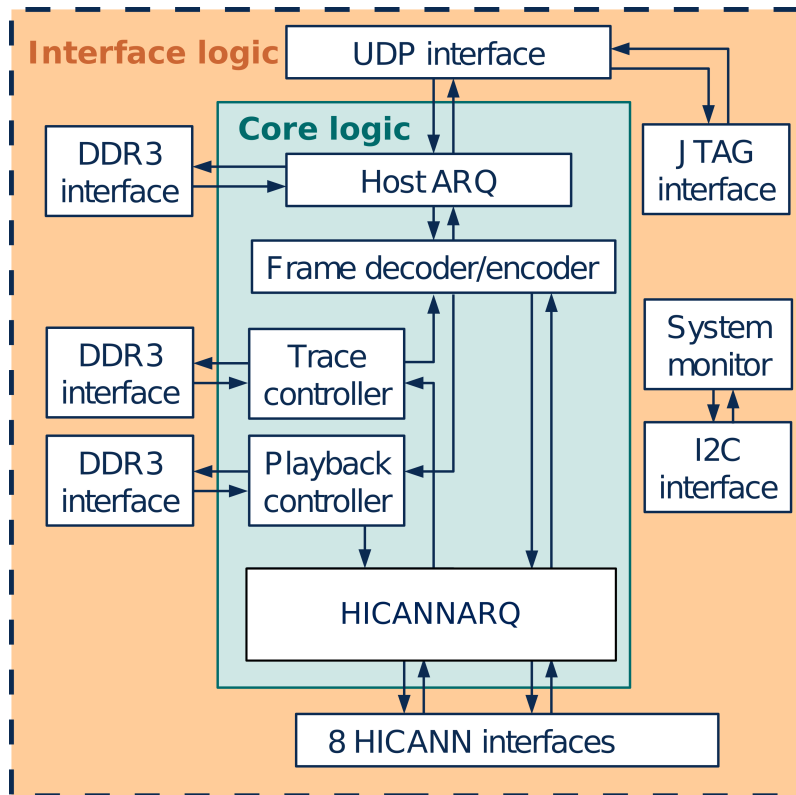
Interface logic

UDP interface

Core logic

DDR3 interface

Host ARQ

JTAG interface

Frame decoder/encoder

System monitor

DDR3 interface

Trace controller

I2C interface

DDR3 interface

Playback controller

HICANNARQ

8 HICANN interfaces